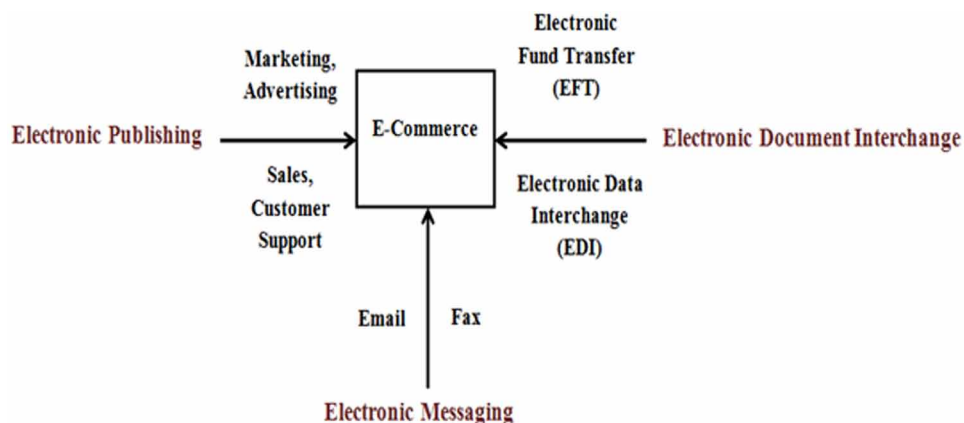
Marketing, Advertising

Electronic Fund Transfer (EFT)

Electronic Publishing

E-Commerce

Electronic Document Interchange

Sales, Customer Support

Electronic Data Interchange (EDI)

Email

Fax

Electronic Messaging